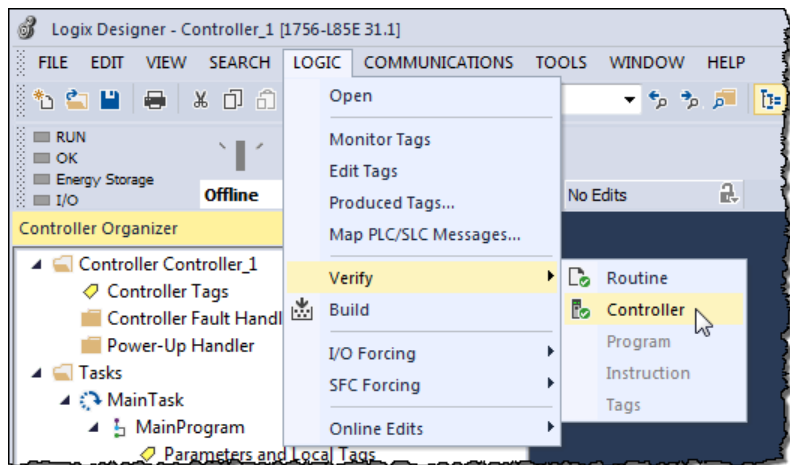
Logix Designer - Controller_1 [1756-L85E 31.1]

FILE EDIT VIEW SEARCH LOGIC COMMUNICATIONS TOOLS WINDOW HELP

RUN
OK
Energy Storage
I/O

Offline

No Edits

Controller Organizer

Controller Controller_1
Controller Tags
Controller Fault Handl
Power-Up Handler
Tasks
MainTask
MainProgram
Parameters and Local Tags

Open
Monitor Tags
Edit Tags
Produced Tags...
Map PLC/SLC Messages...
Verify
Build
I/O Forcing
SFC Forcing
Online Edits

Routine
Controller
Program
Instruction
Tags